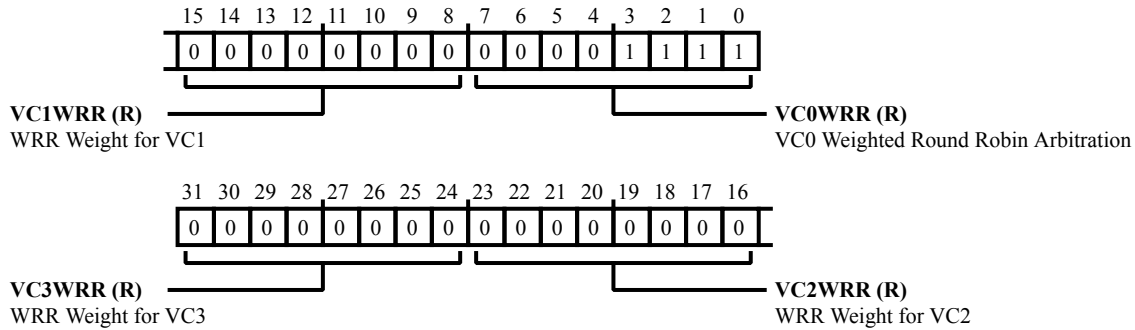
15 14 13 12 11 10 9 8 7 6 5 4 3 2 1 0

| 0 | 0 | 0 | 0 | 0 | 0 | 0 | 0 | 0 | 0 | 0 | 0 | 1 | 1 | 1 | 1 |
|---|---|---|---|---|---|---|---|---|---|---|---|---|---|---|---|

**VC1WRR (R)**
WRR Weight for VC1

**VC0WRR (R)**
VC0 Weighted Round Robin Arbitration

31 30 29 28 27 26 25 24 23 22 21 20 19 18 17 16

| 0 | 0 | 0 | 0 | 0 | 0 | 0 | 0 | 0 | 0 | 0 | 0 | 0 | 0 | 0 | 0 |
|---|---|---|---|---|---|---|---|---|---|---|---|---|---|---|---|

**VC3WRR (R)**
WRR Weight for VC3

**VC2WRR (R)**
WRR Weight for VC2